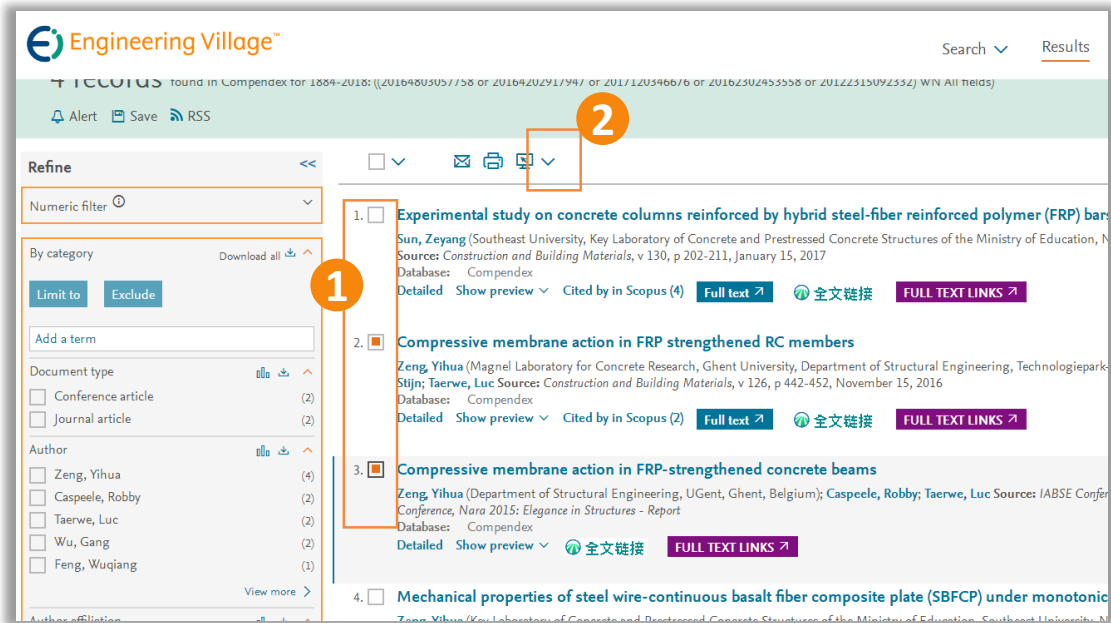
Engineering Village™

Search Results

4 records found in Compendex for 1884-2018: ((20164803057758 or 20164202917947 or 20171203466676 or 20162302453558 or 20122315092332) WN All fields)

Alert Save RSS

2

Refine <<

Numeric filter

By category Download all

1

Limit to Exclude

Add a term

Document type

Conference article (2)

Journal article (2)

Author

Zeng, Yihua (4)

Caspeele, Robby (2)

Taerwe, Luc (2)

Wu, Gang (2)

Feng, Wuqiang (1)

View more

Author affiliation

1. Experimental study on concrete columns reinforced by hybrid steel-fiber reinforced polymer (FRP) bars

Sun, Zeyang (Southeast University, Key Laboratory of Concrete and Prestressed Concrete Structures of the Ministry of Education, N
Source: Construction and Building Materials, v 130, p 202-211, January 15, 2017
Database: Compendex
Detailed Show preview Cited by in Scopus (4) Full text 全文链接 FULL TEXT LINKS

2. Compressive membrane action in FRP strengthened RC members

Zeng, Yihua (Magnel Laboratory for Concrete Research, Ghent University, Department of Structural Engineering, Technologiepark-Stijn; Taerwe, Luc Source: Construction and Building Materials, v 126, p 442-452, November 15, 2016
Database: Compendex
Detailed Show preview Cited by in Scopus (2) Full text 全文链接 FULL TEXT LINKS

3. Compressive membrane action in FRP-strengthened concrete beams

Zeng, Yihua (Department of Structural Engineering, UGent, Ghent, Belgium); Caspeele, Robby; Taerwe, Luc Source: IABSE Confer Conference, Nara 2015: Elegance in Structures - Report
Database: Compendex
Detailed Show preview 全文链接 FULL TEXT LINKS

4. Mechanical properties of steel wire-continuous basalt fiber composite plate (SBFCP) under monotonic
Zeng, Yihua (Key Laboratory of Concrete and Prestressed Concrete Structures of the Ministry of Education, Southeast University